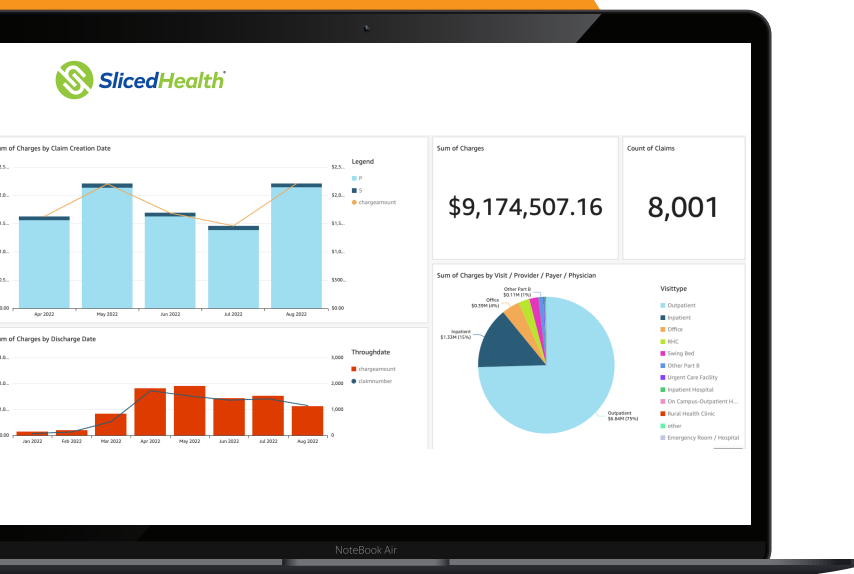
SlicedHealth

um of Charges by Claim Creation Date

2.5...
2.0...
1.5...
1.0...
0.5...
0.00

Apr 2022
May 2022
Jun 2022
Jul 2022
Aug 2022

$2.5...
$2.0...
$1.5...
$1.0...
$500...
$0.00

Legend
P
S
chargeamount

Sum of Charges
$9,174,507.16

Count of Claims
8,001

um of Charges by Discharge Date

0.00

Jan 2022
Feb 2022
Mar 2022
Apr 2022
May 2022
Jun 2022
Jul 2022
Aug 2022

3,000
2,000
1,000
0

Throughdate
chargeamount
claimnumber

Sum of Charges by Visit / Provider / Payer / Physician

Other Part B $0.11M (1%)
Office $0.39M (4%)
Inpatient $1.33M (15%)
Outpatient $6.84M (75%)

Visittype
Outpatient
Inpatient
Office
RHC
Swing Bed
Other Part B
Urgent Care Facility
Inpatient Hospital
On Campus-Outpatient H...
Rural Health Clinic
other
Emergency Room / Hospital

NoteBook Air